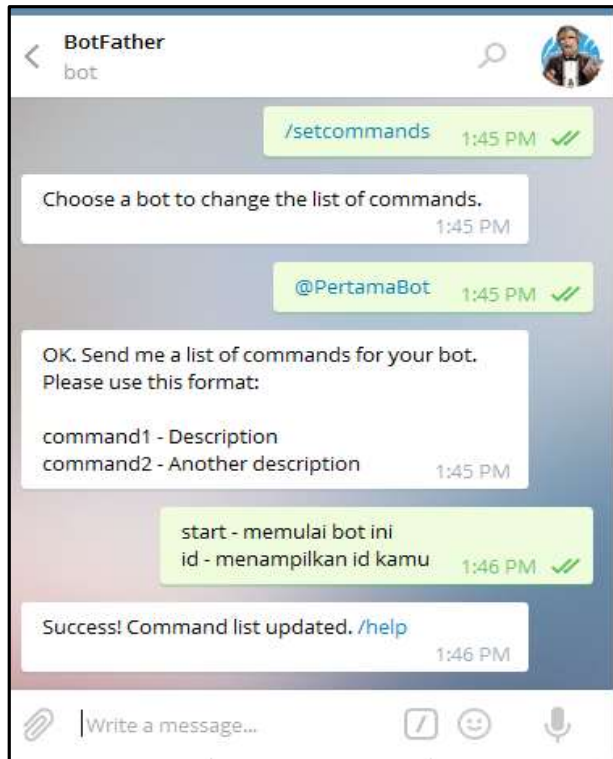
BotFather
bot

/setcommands 1:45 PM

Choose a bot to change the list of commands.
1:45 PM

@PertamaBot 1:45 PM

OK. Send me a list of commands for your bot. Please use this format:

command1 - Description
command2 - Another description
1:45 PM

start - memulai bot ini
id - menampilkan id kamu
1:46 PM

Success! Command list updated. /help
1:46 PM

Write a message...